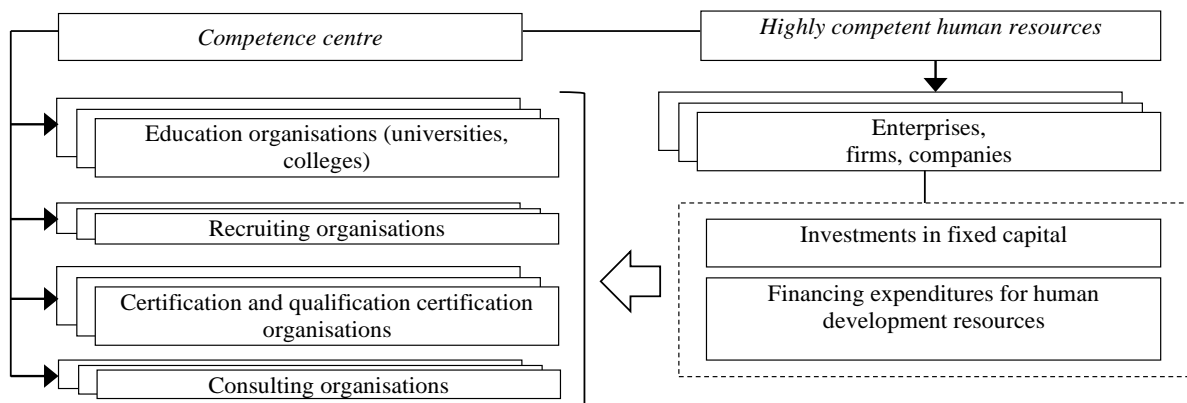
*Competence centre*

*Highly competent human resources*

Education organisations (universities, colleges)

Recruiting organisations

Certification and qualification certification organisations

Consulting organisations

Enterprises, firms, companies

Investments in fixed capital

Financing expenditures for human development resources